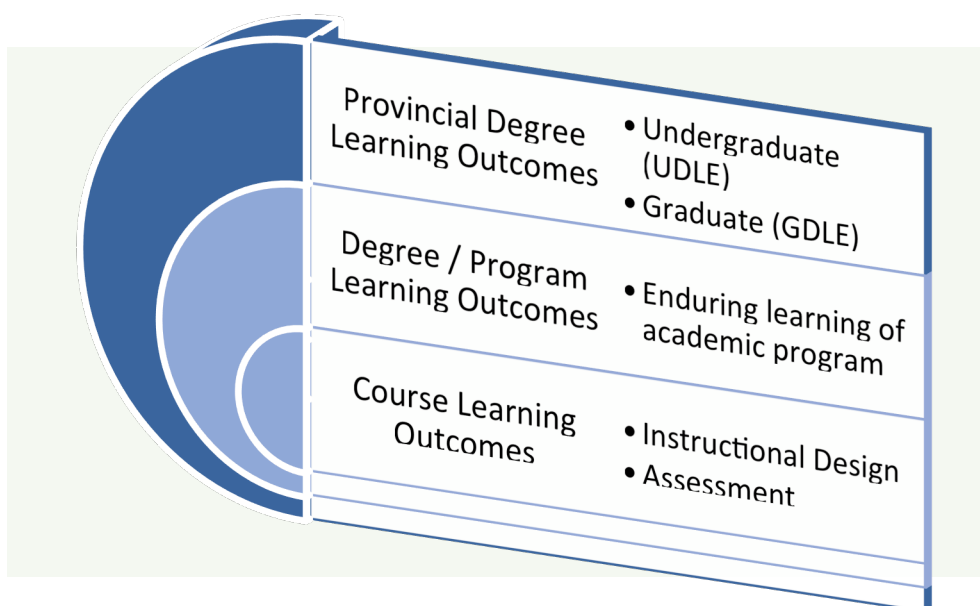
Provincial Degree Learning Outcomes

• Undergraduate (UDLE)
• Graduate (GDLE)

Degree / Program Learning Outcomes

• Enduring learning of academic program

Course Learning Outcomes

• Instructional Design
• Assessment